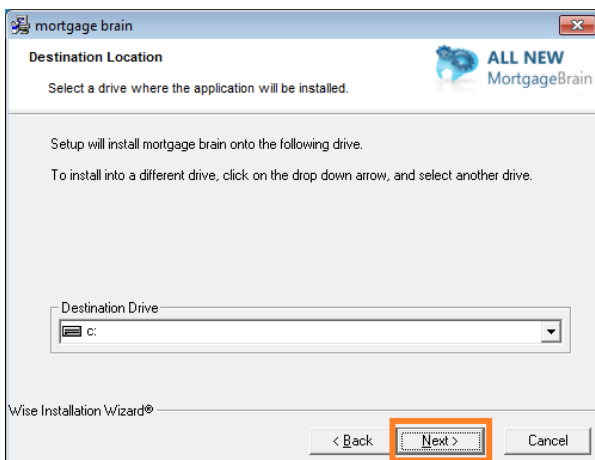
mortgage brain

Destination Location

Select a drive where the application will be installed.

ALL NEW
MortgageBrain

Setup will install mortgage brain onto the following drive.

To install into a different drive, click on the drop down arrow, and select another drive.

Destination Drive

c:

Wise Installation Wizard®

< Back

Next >

Cancel